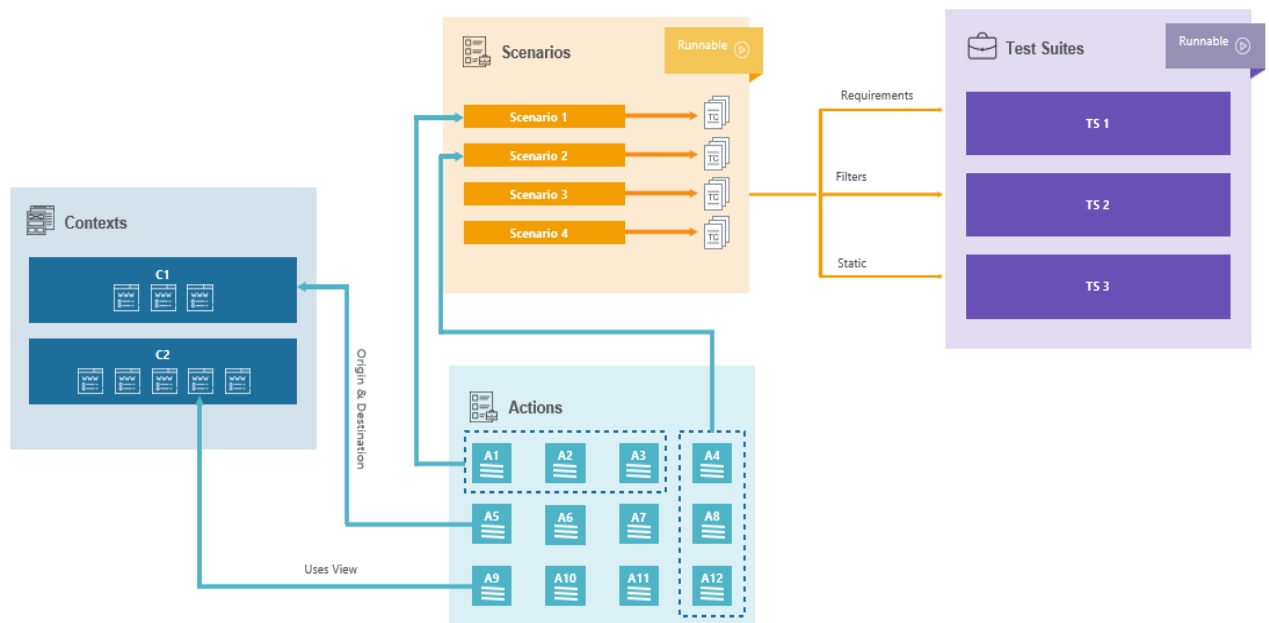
Scenarios

Runnable

Scenario 1

Scenario 2

Scenario 3

Scenario 4

TC

TC

TC

TC

Test Suites

Runnable

Requirements

Filters

Static

TS 1

TS 2

TS 3

Contexts

C1

C2

Origin & Destination

Actions

A1 A2 A3 A4

A5 A6 A7 A8

A9 A10 A11 A12

Uses View